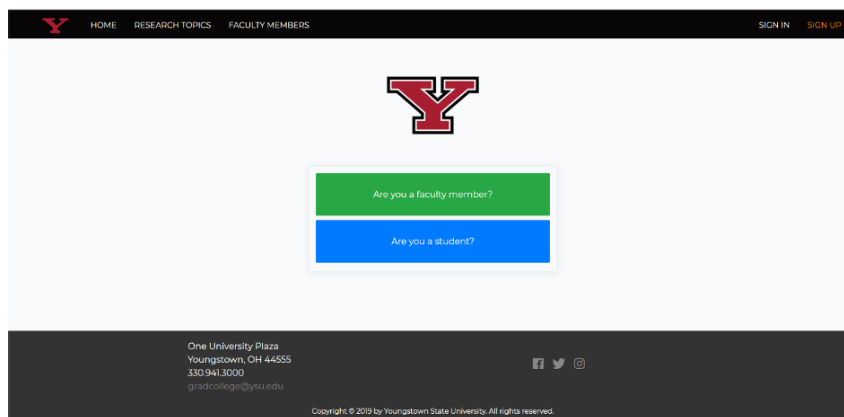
Y HOME RESEARCH TOPICS FACULTY MEMBERS SIGN IN SIGN UP

Y

Are you a faculty member?

Are you a student?

One University Plaza
Youngstown, OH 44555
330.941.3000
gradcollege@ysu.edu

Copyright © 2019 by Youngstown State University. All rights reserved.